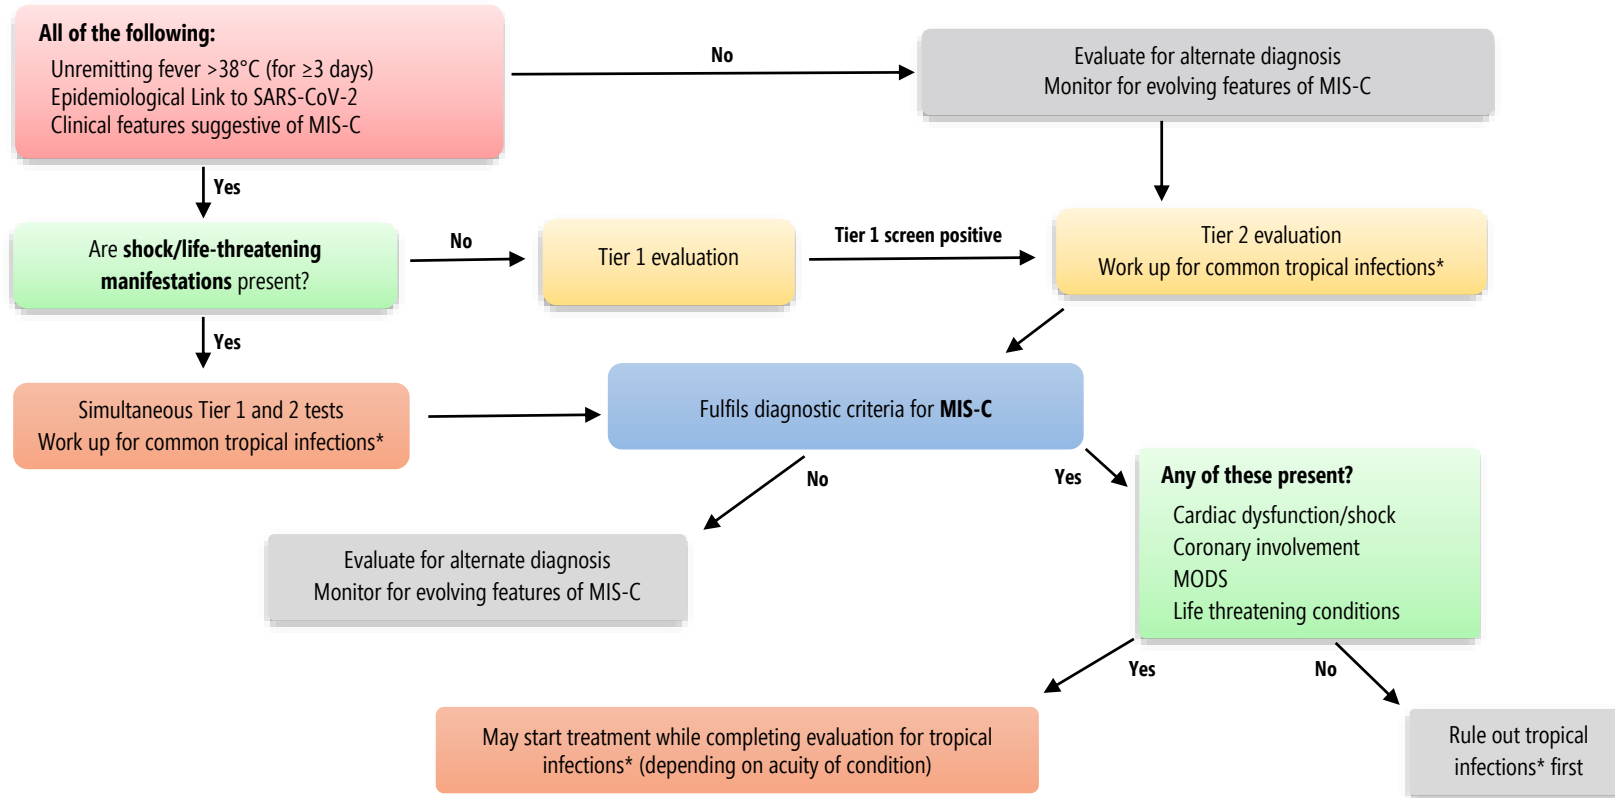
**All of the following:**
Unremitting fever >38°C (for ≥3 days)
Epidemiological Link to SARS-CoV-2
Clinical features suggestive of MIS-C

No

Evaluate for alternate diagnosis
Monitor for evolving features of MIS-C

Yes

Are **shock/life-threatening manifestations** present?

No

Tier 1 evaluation

Tier 1 screen positive

Tier 2 evaluation
Work up for common tropical infections*

Yes

Simultaneous Tier 1 and 2 tests
Work up for common tropical infections*

Fulfils diagnostic criteria for **MIS-C**

No

Yes

Evaluate for alternate diagnosis
Monitor for evolving features of MIS-C

**Any of these present?**
Cardiac dysfunction/shock
Coronary involvement
MODS
Life threatening conditions

Yes

No

May start treatment while completing evaluation for tropical infections* (depending on acuity of condition)

Rule out tropical infections* first